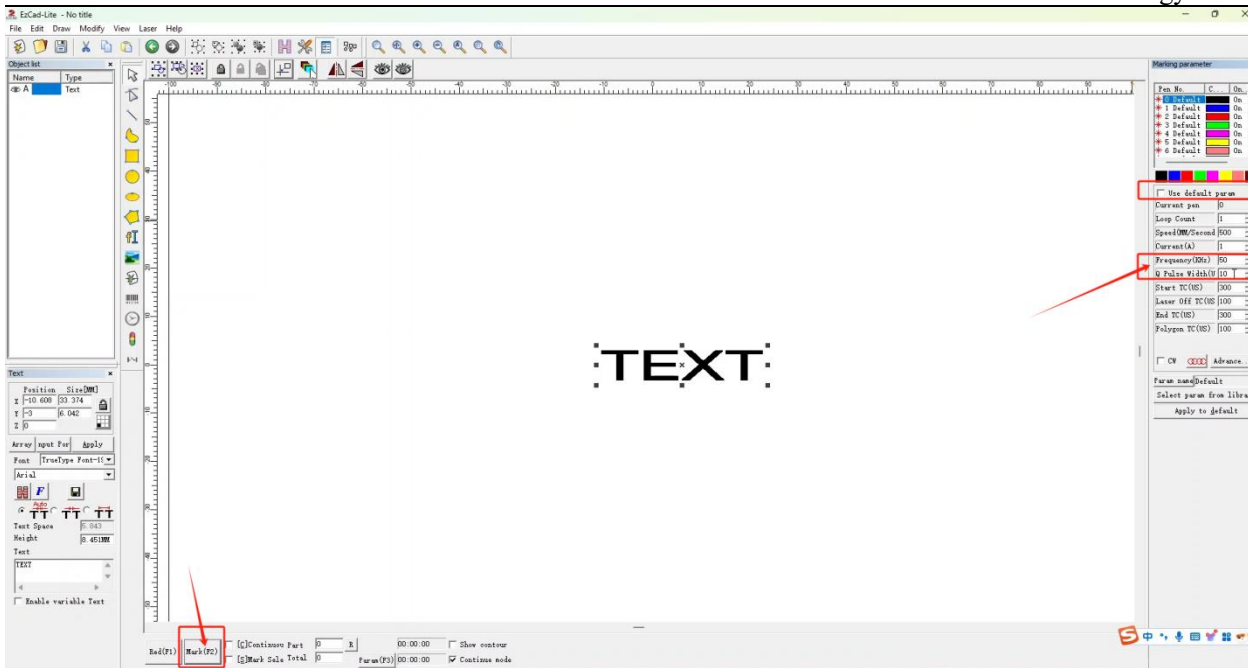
EzCad-Lite - No title
File Edit Draw Modify View Laser Help

Object list
Name Type
A Text

TEXT

Text
Position Size[MM]
X -10.608 33.374
Y -3 6.042
Z 0
Array nput For Apply
Font TrueType Font-19
Arial
Text Space 5.843
Height 8.451MM
Text
TEXT
Enable variable Text

Marking parameter
Pen No. C... On...
0 Default On
1 Default On
2 Default On
3 Default On
4 Default On
5 Default On
6 Default On
Use default param
Current pen 0
Loop Count 1
Speed(MM/Second 500
Current(A) 1
Frequency(KHz) 50
Q Pulse Width(U 10
Start TC(US) 300
Laser Off TC(US 100
End TC(US) 300
Polygon TC(US) 100
CW Advance...
Param name Default
Select param from libra
Apply to default

Red(F1) Mark(F2) [C]Continuou Part 0 R 00:00:00 Show contour
[S]Mark Sele Total 0 Param(F3) 00:00:00 Continue mode